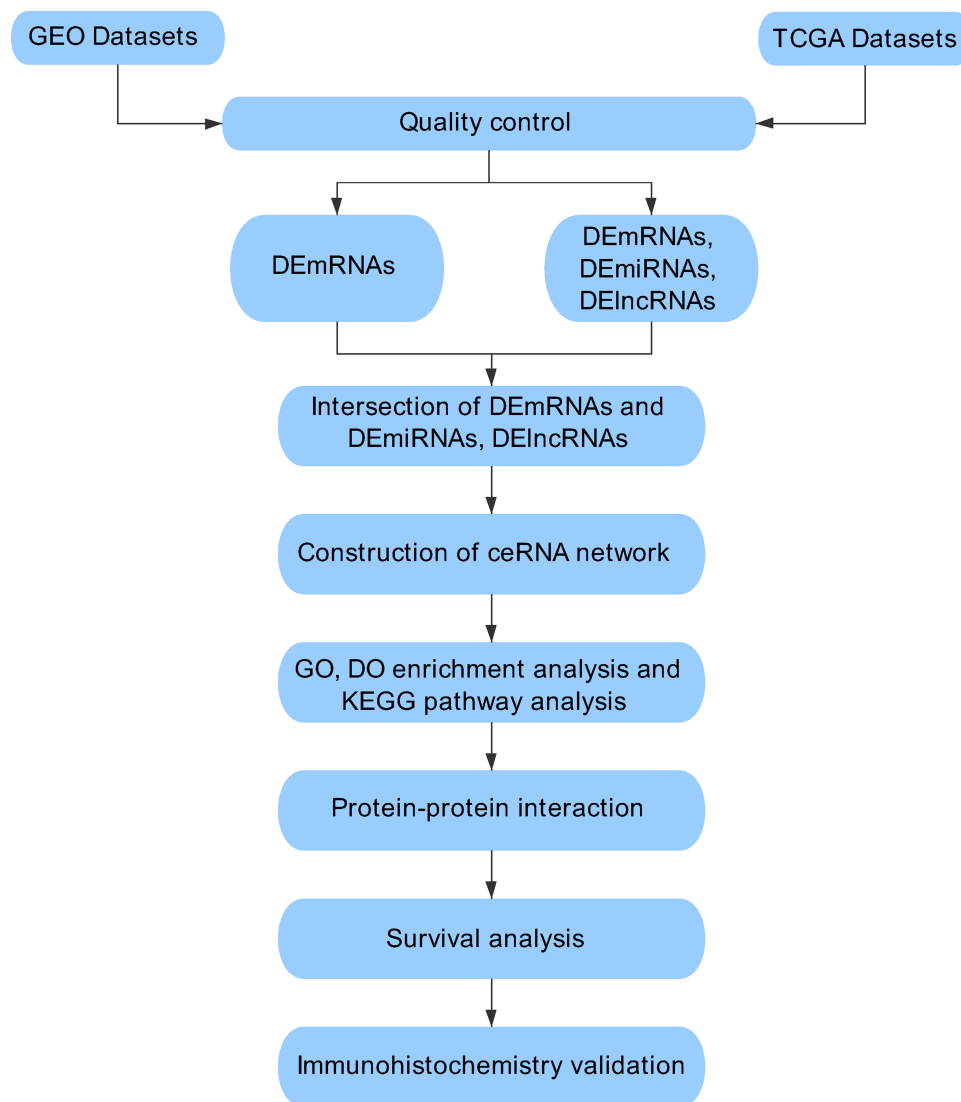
GEO Datasets

TCGA Datasets

Quality control

DEmRNAs

DEmRNAs, DEmiRNAs, DElncRNAs

Intersection of DEmRNAs and DEmiRNAs, DElncRNAs

Construction of ceRNA network

GO, DO enrichment analysis and KEGG pathway analysis

Protein-protein interaction

Survival analysis

Immunohistochemistry validation